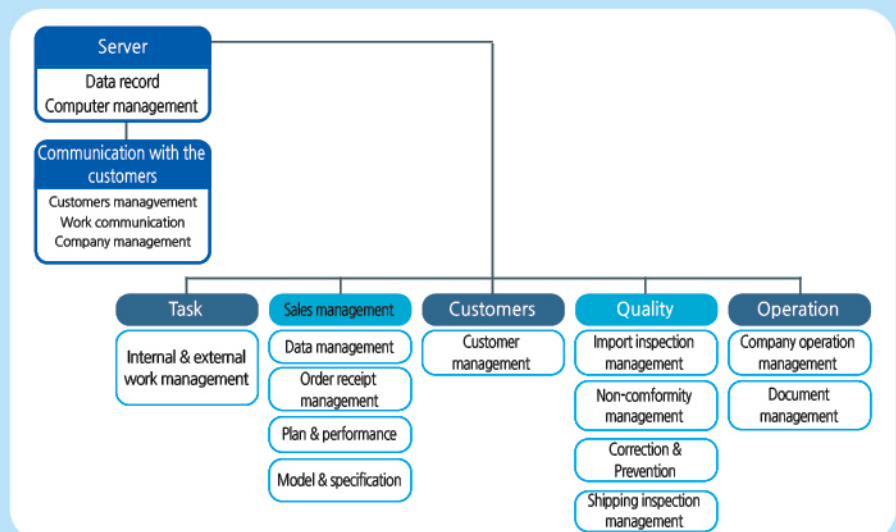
Server
Data record
Computer management

Communication with the customers
Customers managvement
Work communication
Company management

Task
Internal & external work management

Sales management
Data management
Order receipt management
Plan & performance
Model & specification

Customers
Customer management

Quality
Import inspection management
Non-comformity management
Correction & Prevention
Shipping inspection management

Operation
Company operation management
Document management